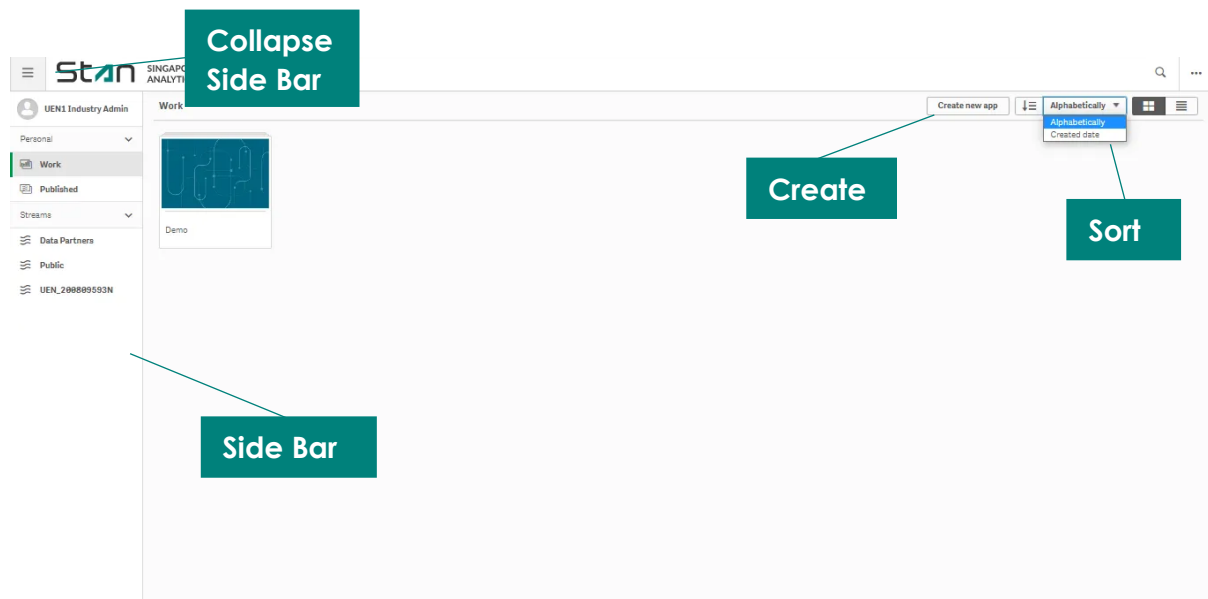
Collapse Side Bar

Stan SINGAPO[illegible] ANALYTI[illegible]

UEN1 Industry Admin

Personal

Work

Published

Streams

Data Partners

Public

UEN_200809593N

Work

Create new app

Alphabetically

Alphabetically

Created date

Demo

Create

Sort

Side Bar